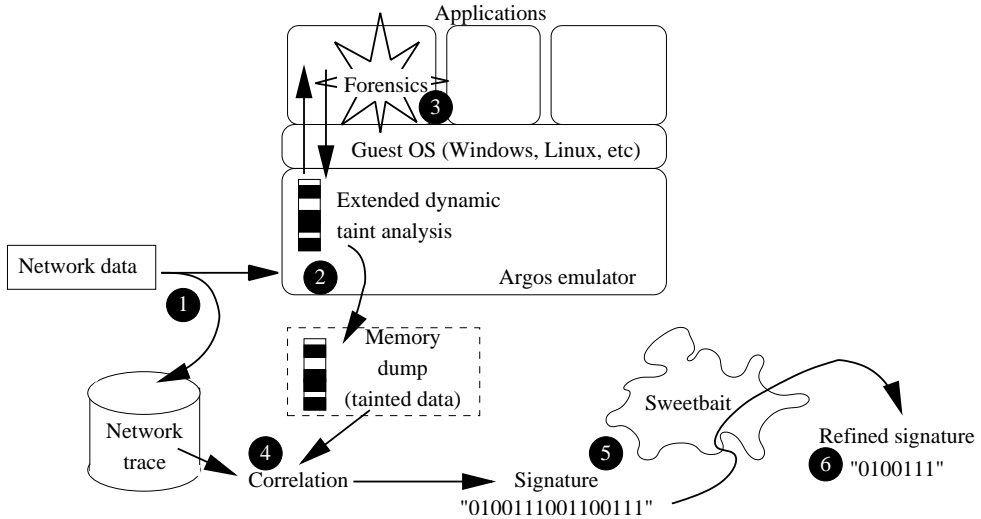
Applications

Forensics

3

Guest OS (Windows, Linux, etc)

Extended dynamic taint analysis

Network data

2

Argos emulator

1

Memory dump (tainted data)

Sweetbait

Refined signature

6 "0100111"

Network trace

4

Correlation

5

Signature "0100111001100111"